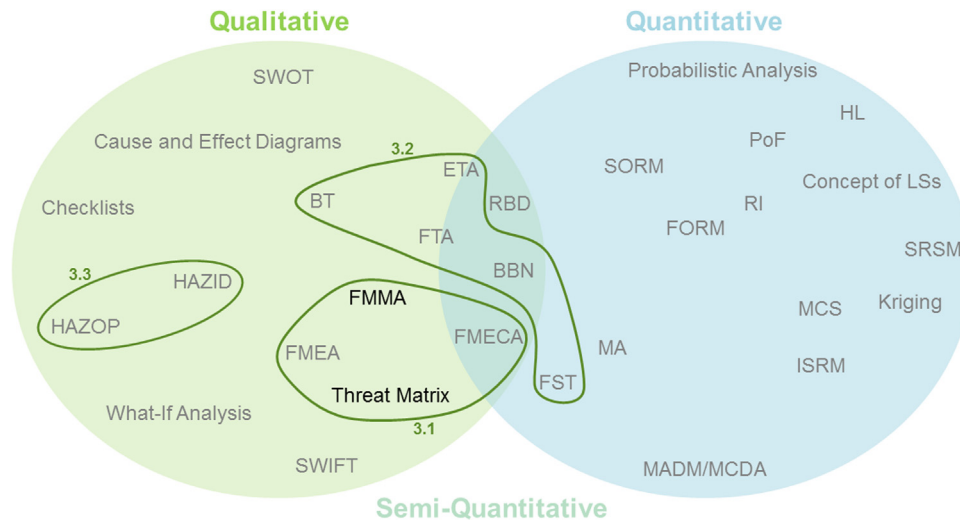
Qualitative

Quantitative

SWOT

Probabilistic Analysis

HL

Cause and Effect Diagrams

3.2

PoF

ETA

SORM

Concept of LSs

BT

RBD

RI

Checklists

FTA

FORM

SRSM

3.3

BBN

HAZID

Kriging

FMMA

MCS

HAZOP

FMECA

FMEA

MA

ISRM

FST

Threat Matrix

What-If Analysis

3.1

SWIFT

MADM/MCDA

Semi-Quantitative